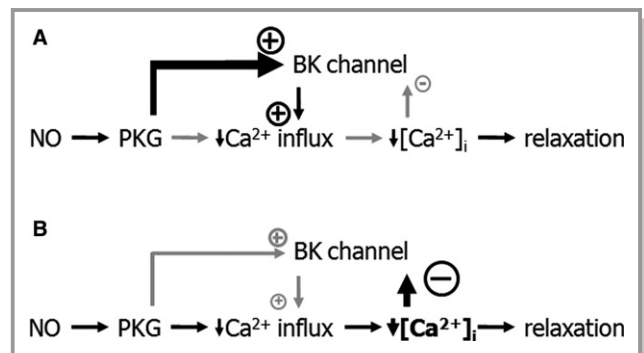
A

⊕

BK channel

⊕ ⊖

NO → PKG → $\downarrow Ca^{2+}$ influx → $\downarrow [Ca^{2+}]_i$ → relaxation

B

⊕

BK channel

⊕ ⊖

NO → PKG → $\downarrow Ca^{2+}$ influx → $\downarrow$**$[Ca^{2+}]_i$** → relaxation